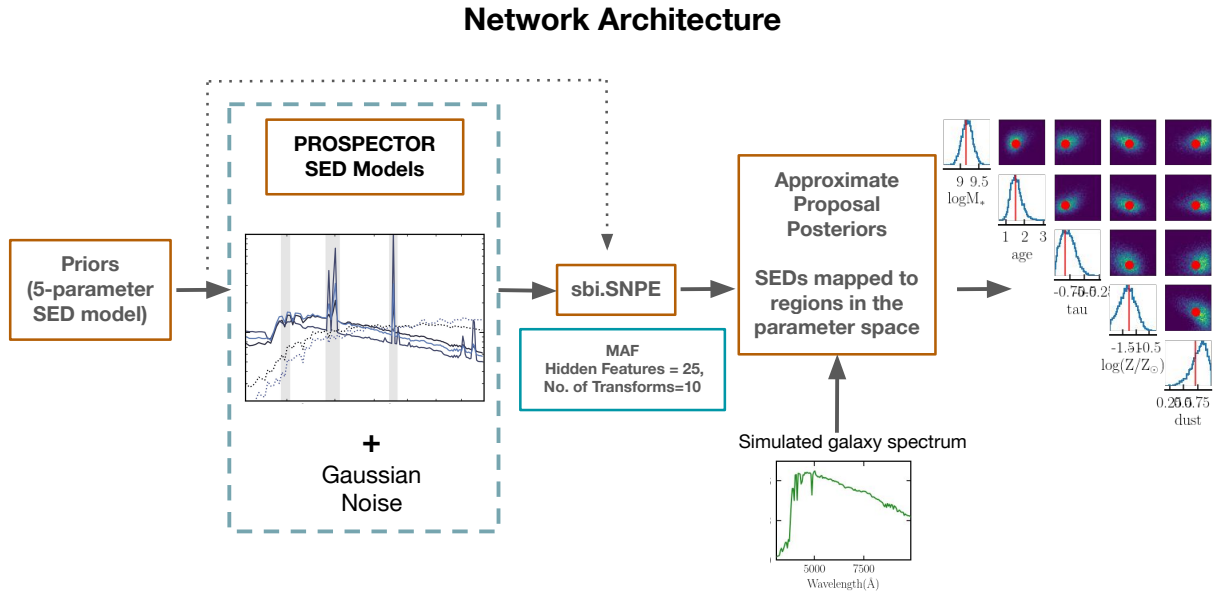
Network Architecture

PROSPECTOR SED Models

Priors (5-parameter SED model)

+ Gaussian Noise

sbi.SNPE

MAF Hidden Features = 25, No. of Transforms=10

Approximate Proposal Posteriors

SEDs mapped to regions in the parameter space

Simulated galaxy spectrum

5000 7500
Wavelength(Å)

9 9.5
$\log M_*$

1 2 3
age

-0.75 -0.25
tau

-1.5 -0.5
$\log(Z/Z_\odot)$

0.25 0.75
dust